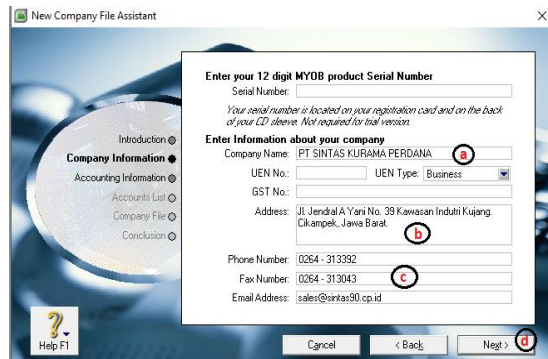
New Company File Assistant

×

Introduction
Company Information
Accounting Information
Accounts List
Company File
Conclusion

Enter your 12 digit MYOB product Serial Number
Serial Number:
Your serial number is located on your registration card and on the back of your CD sleeve. Not required for trial version.

Enter Information about your company
Company Name: PT SINTAS KURAMA PERDANA
a
UEN No.:
UEN Type: Business
GST No.:
Address: Jl. Jendral A Yani No. 39 Kawasan Indutri Kujang. Cikampek, Jawa Barat.
b
Phone Number: 0264 - 313392
Fax Number: 0264 - 313043
c
Email Address: sales@sintas90.cp.id

Help F1
Cancel
< Back
Next >
d